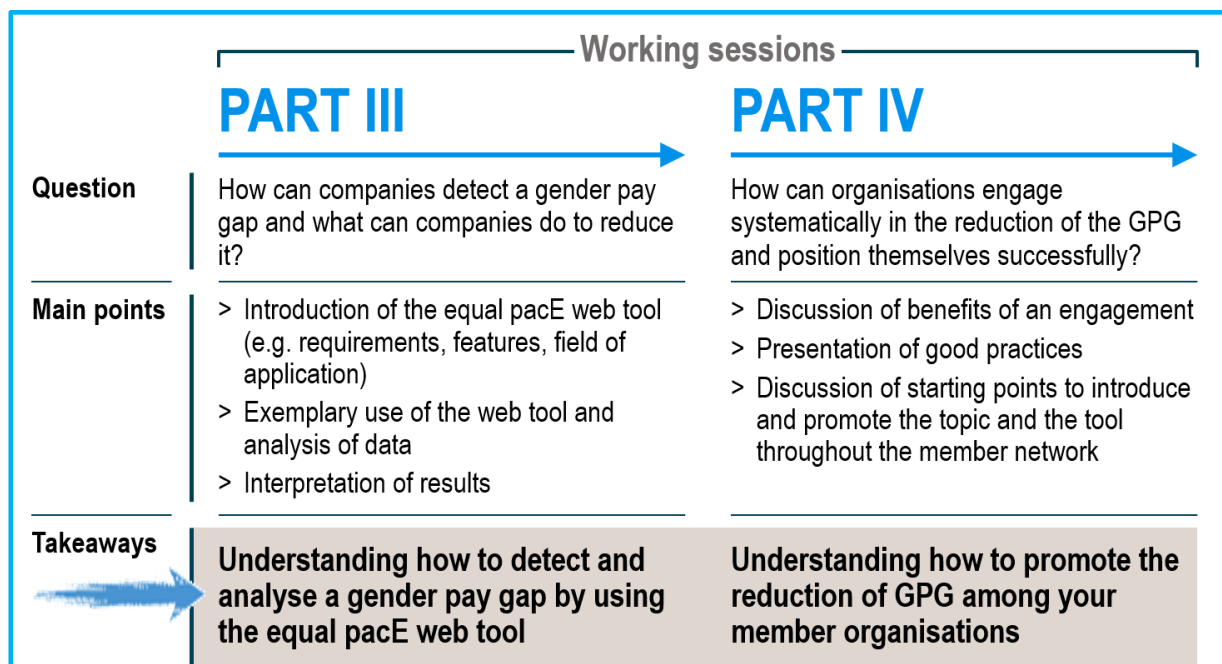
Working sessions

PART III

PART IV

Question

How can companies detect a gender pay gap and what can companies do to reduce it?

How can organisations engage systematically in the reduction of the GPG and position themselves successfully?

Main points

> Introduction of the equal pacE web tool (e.g. requirements, features, field of application)
> Exemplary use of the web tool and analysis of data
> Interpretation of results

> Discussion of benefits of an engagement
> Presentation of good practices
> Discussion of starting points to introduce and promote the topic and the tool throughout the member network

Takeaways

Understanding how to detect and analyse a gender pay gap by using the equal pacE web tool

Understanding how to promote the reduction of GPG among your member organisations